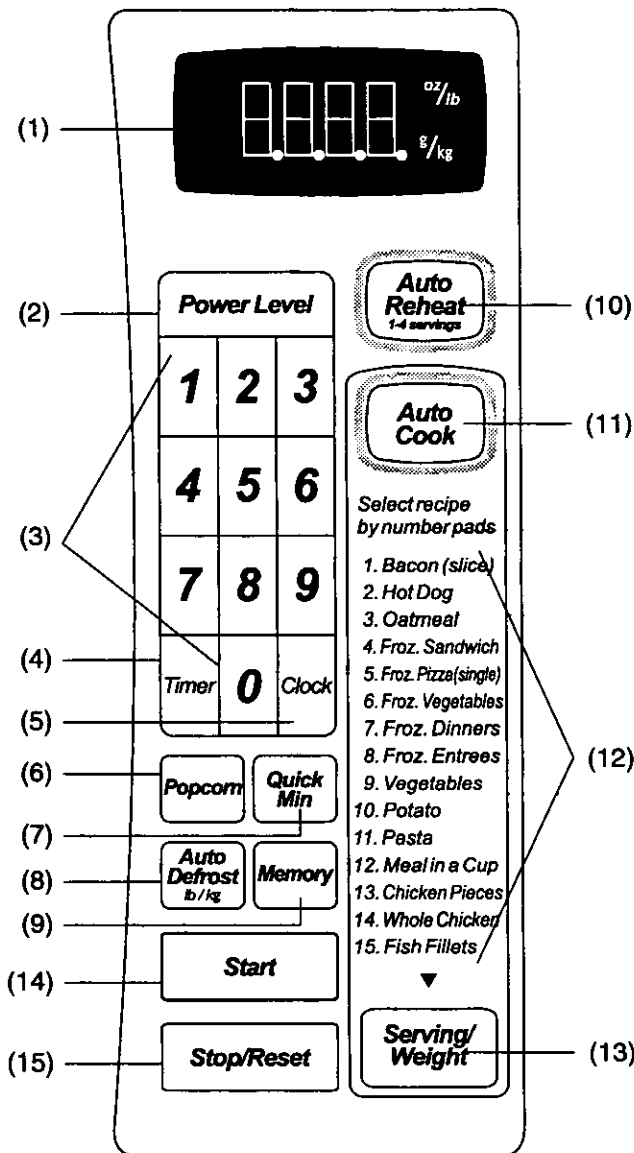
(1)

oz/lb

g/kg

(2) Power Level

1 2 3

4 5 6

7 8 9

(3)

(4) Timer 0 Clock

(5)

(6) Popcorn

Quick Min

(7)

(8) Auto Defrost lb / kg

Memory

(9)

(14) Start

(15) Stop/Reset

Auto Reheat 1-4 servings (10)

Auto Cook (11)

Select recipe by number pads

1. Bacon (slice)
2. Hot Dog
3. Oatmeal
4. Froz. Sandwich
5. Froz. Pizza(single)
6. Froz. Vegetables
7. Froz. Dinners
8. Froz. Entrees
9. Vegetables
10. Potato
11. Pasta
12. Meal in a Cup
13. Chicken Pieces
14. Whole Chicken
15. Fish Fillets

(12)

Serving/ Weight (13)